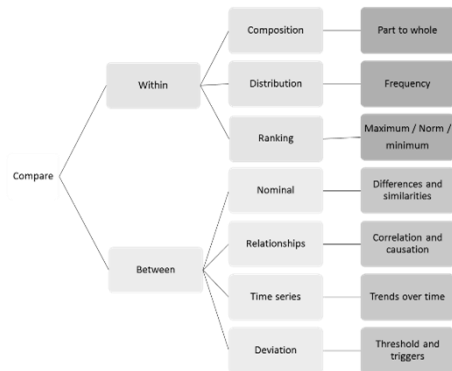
Compare

Within

Composition

Part to whole

Distribution

Frequency

Ranking

Maximum / Norm / minimum

Between

Nominal

Differences and similarities

Relationships

Correlation and causation

Time series

Trends over time

Deviation

Threshold and triggers